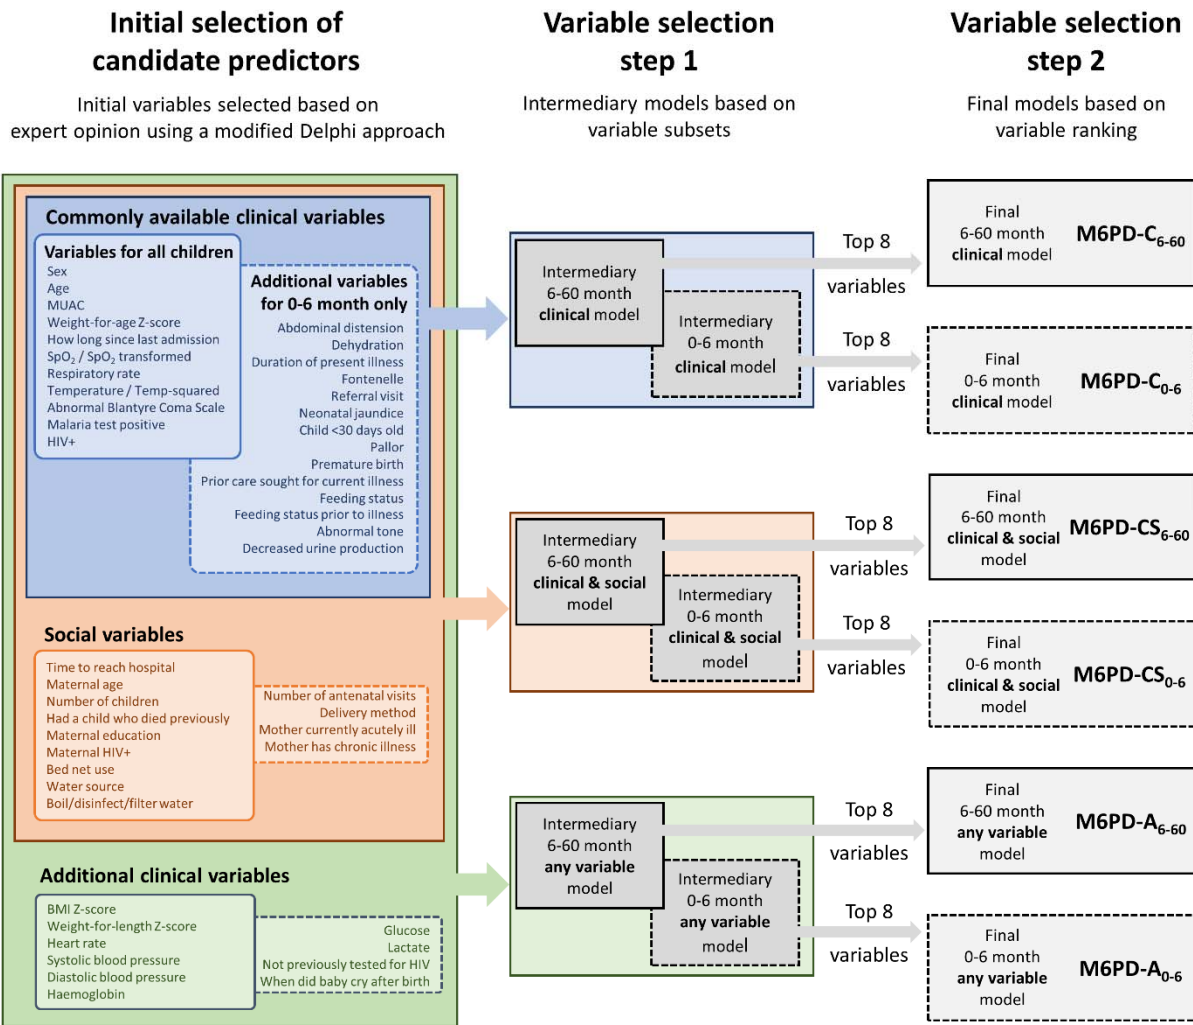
Initial selection of candidate predictors

Initial variables selected based on expert opinion using a modified Delphi approach

Variable selection step 1

Intermediary models based on variable subsets

Variable selection step 2

Final models based on variable ranking

Commonly available clinical variables

Variables for all children
Sex
Age
MUAC
Weight-for-age Z-score
How long since last admission
$SpO_2$ / $SpO_2$ transformed
Respiratory rate
Temperature / Temp-squared
Abnormal Blantyre Coma Scale
Malaria test positive
HIV+

Additional variables for 0-6 month only
Abdominal distension
Dehydration
Duration of present illness
Fontenelle
Referral visit
Neonatal jaundice
Child <30 days old
Pallor
Premature birth
Prior care sought for current illness
Feeding status
Feeding status prior to illness
Abnormal tone
Decreased urine production

Social variables
Time to reach hospital
Maternal age
Number of children
Had a child who died previously
Maternal education
Maternal HIV+
Bed net use
Water source
Boil/disinfect/filter water

Number of antenatal visits
Delivery method
Mother currently acutely ill
Mother has chronic illness

Additional clinical variables
BMI Z-score
Weight-for-length Z-score
Heart rate
Systolic blood pressure
Diastolic blood pressure
Haemoglobin

Glucose
Lactate
Not previously tested for HIV
When did baby cry after birth

Intermediary 6-60 month clinical model
Intermediary 0-6 month clinical model
Intermediary 6-60 month clinical & social model
Intermediary 0-6 month clinical & social model
Intermediary 6-60 month any variable model
Intermediary 0-6 month any variable model

Top 8 variables
Top 8 variables
Top 8 variables
Top 8 variables
Top 8 variables
Top 8 variables

Final 6-60 month clinical model M6PD-$C_{6-60}$
Final 0-6 month clinical model M6PD-$C_{0-6}$
Final 6-60 month clinical & social model M6PD-$CS_{6-60}$
Final 0-6 month clinical & social model M6PD-$CS_{0-6}$
Final 6-60 month any variable model M6PD-$A_{6-60}$
Final 0-6 month any variable model M6PD-$A_{0-6}$